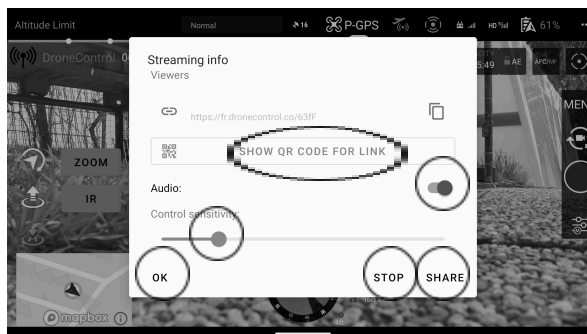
Altitude Limit
Normal
16
P-GPS
HD
61%
DroneControl
5:49
AE
AFC/MF
MEN
ZOOM
IR
Streaming info
Viewers
https://fr.dronecontrol.co/63fF
SHOW QR CODE FOR LINK
Audio:
Control sensitivity:
OK
STOP
SHARE
mapbox